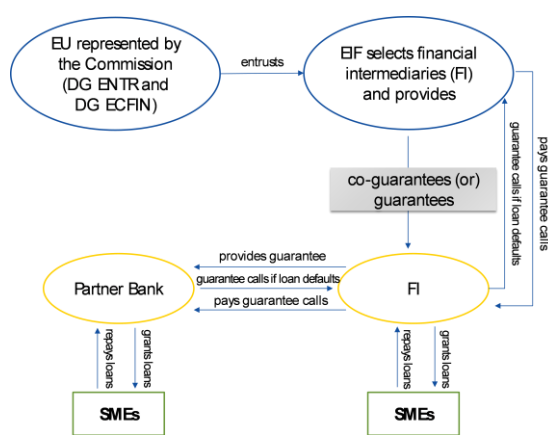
EU represented by the Commission (DG ENTR and DG ECFIN)

entrusts

EIF selects financial intermediaries (FI) and provides

pays guarantee calls

guarantee calls if loan defaults

co-guarantees (or) guarantees

provides guarantee

guarantee calls if loan defaults

pays guarantee calls

Partner Bank

FI

repays loans

grants loans

repays loans

grants loans

SMEs

SMEs